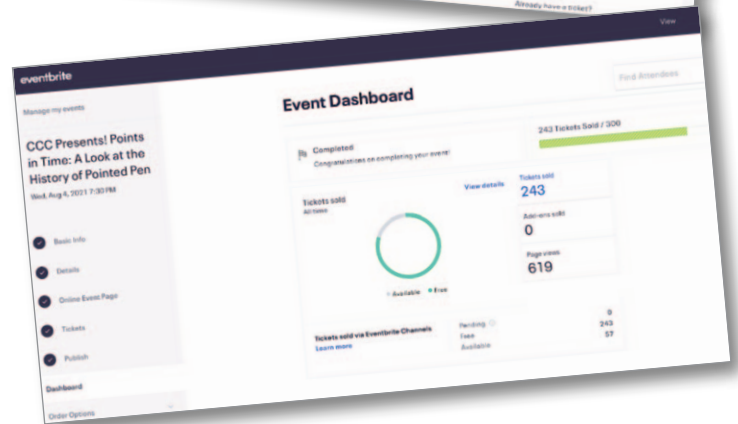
Already have a ticket?

View

eventbrite

Find Attendees

Manage my events

CCC Presents! Points in Time: A Look at the History of Pointed Pen

Wed, Aug 4, 2021 7:30 PM

Basic Info

Details

Online Event Page

Tickets

Publish

Dashboard

Order Options

Event Dashboard

Completed

Congratulations on completing your event!

243 Tickets Sold / 300

Tickets sold

All tickets

View details

Tickets sold

243

Add-ons sold

0

Page views

619

Available • Free

Tickets sold via Eventbrite Channels

Learn more

Pending 0

Free 243

Available 57